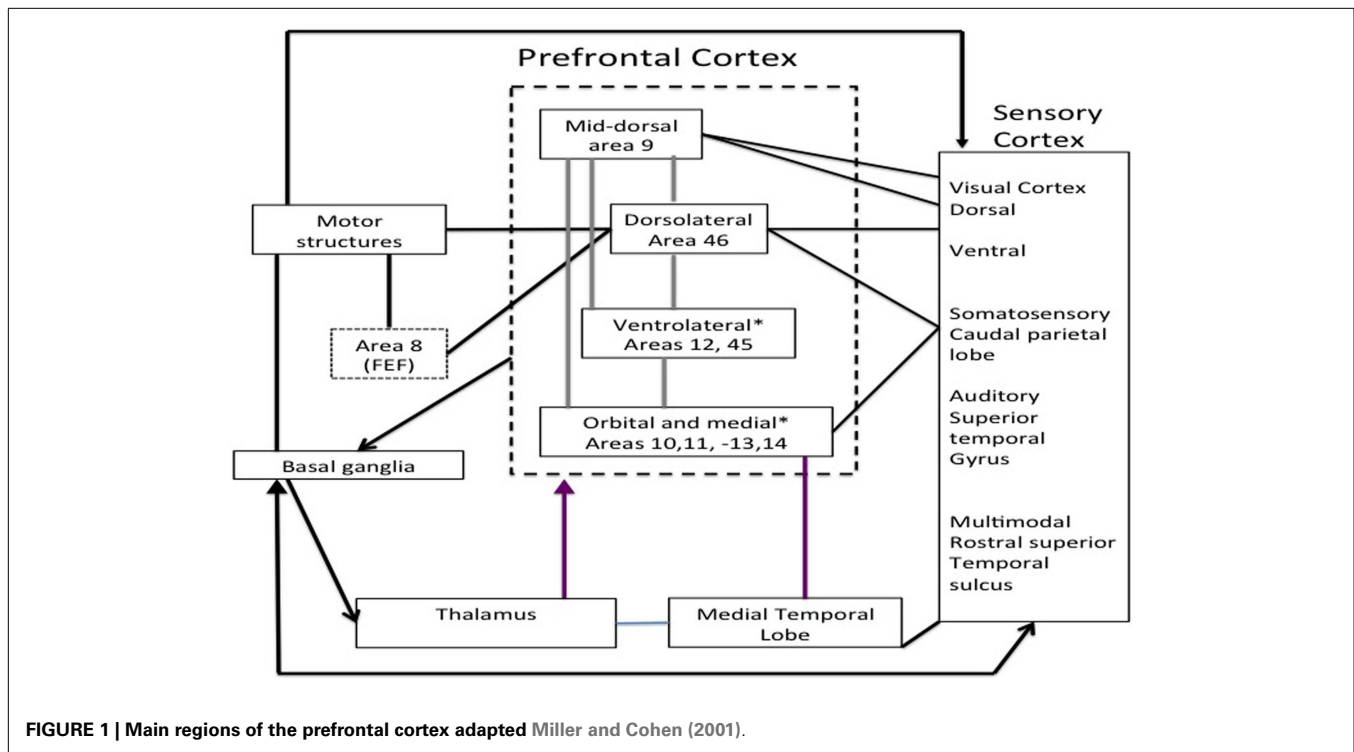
Prefrontal Cortex

Sensory Cortex

Mid-dorsal area 9

Motor structures

Dorsolateral Area 46

Area 8 (FEF)

Ventrolateral* Areas 12, 45

Orbital and medial* Areas 10,11, -13,14

Basal ganglia

Thalamus

Medial Temporal Lobe

Visual Cortex Dorsal

Ventral

Somatosensory Caudal parietal lobe

Auditory Superior temporal Gyrus

Multimodal Rostral superior Temporal sulcus

FIGURE 1 | Main regions of the prefrontal cortex adapted Miller and Cohen (2001).